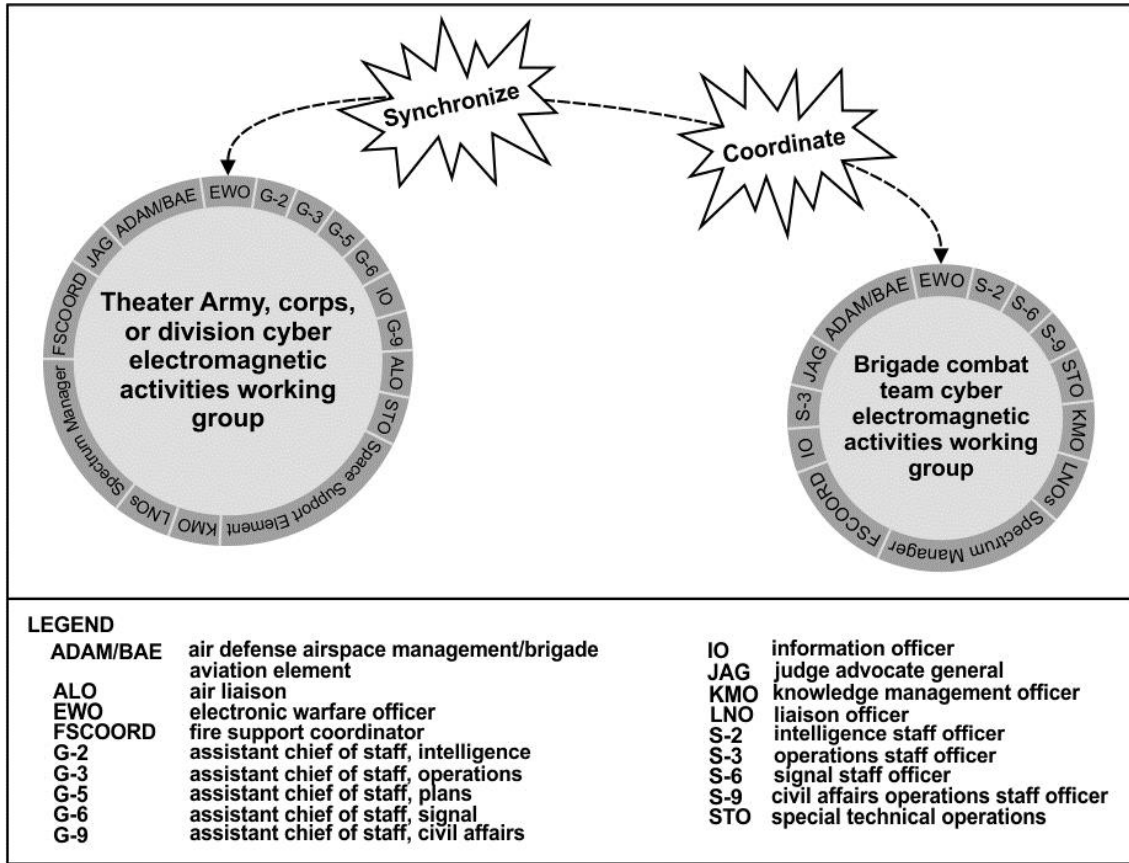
Synchronize

Coordinate

EWO G-2 G-3 G-5 G-6 IO G-9 ALO STO Space Support Element KMO LNOs Spectrum Manager FSCOORD JAG ADAM/BAE

Theater Army, corps, or division cyber electromagnetic activities working group

EWO S-2 S-6 S-9 STO KMO LNOs Spectrum Manager FSCOORD IO S-3 JAG ADAM/BAE

Brigade combat team cyber electromagnetic activities working group

LEGEND

| | |
|---|---|
| ADAM/BAE | air defense airspace management/brigade aviation element |
| ALO | air liaison |
| EWO | electronic warfare officer |
| FSCOORD | fire support coordinator |
| G-2 | assistant chief of staff, intelligence |
| G-3 | assistant chief of staff, operations |
| G-5 | assistant chief of staff, plans |
| G-6 | assistant chief of staff, signal |
| G-9 | assistant chief of staff, civil affairs |
| IO | information officer |
| JAG | judge advocate general |
| KMO | knowledge management officer |
| LNO | liaison officer |
| S-2 | intelligence staff officer |
| S-3 | operations staff officer |
| S-6 | signal staff officer |
| S-9 | civil affairs operations staff officer |
| STO | special technical operations |